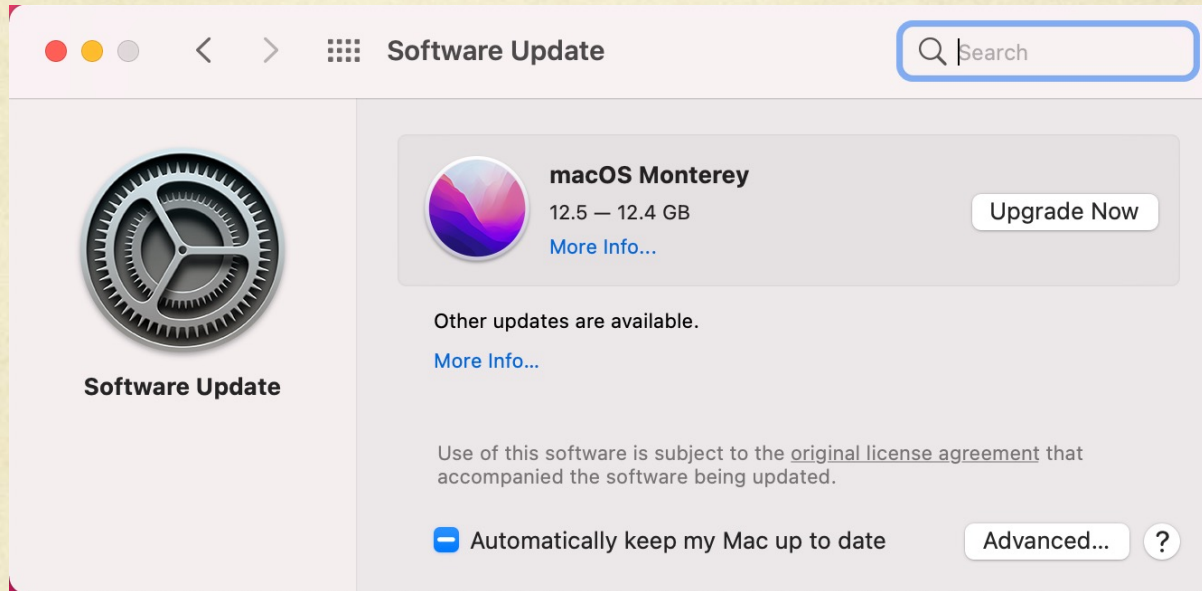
Software Update

Search

Software Update

macOS Monterey
12.5 — 12.4 GB
More Info...

Upgrade Now

Other updates are available.

More Info...

Use of this software is subject to the original license agreement that accompanied the software being updated.

Automatically keep my Mac up to date

Advanced...

?